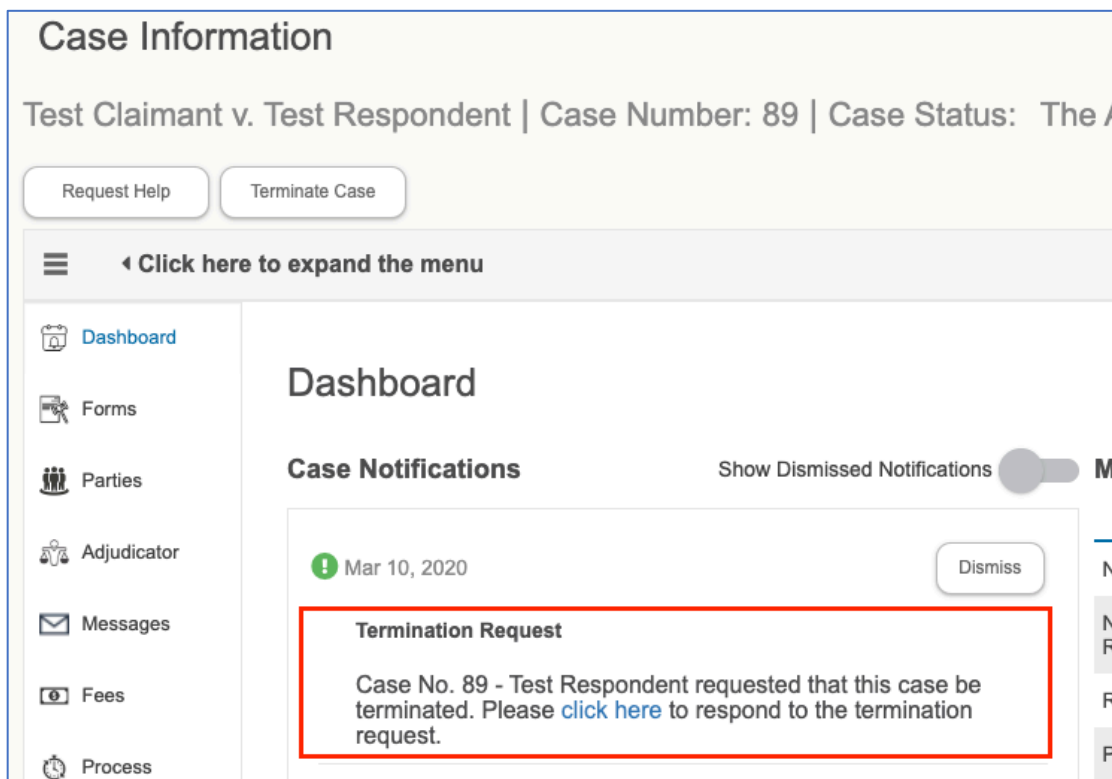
Case Information

Test Claimant v. Test Respondent | Case Number: 89 | Case Status: The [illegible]

Request Help

Terminate Case

Click here to expand the menu

Dashboard

Forms

Parties

Adjudicator

Messages

Fees

Process

Dashboard

Case Notifications

Show Dismissed Notifications

M

Mar 10, 2020

Dismiss

Termination Request

Case No. 89 - Test Respondent requested that this case be terminated. Please click here to respond to the termination request.

N

N
R

R

F